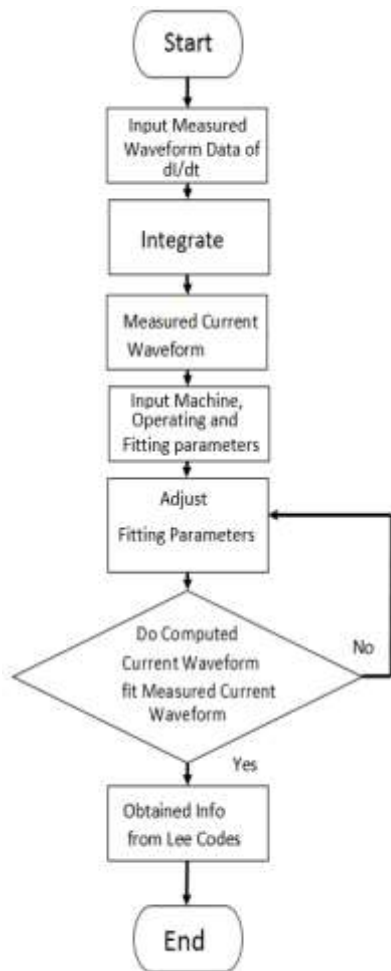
Start

Input Measured Waveform Data of dI/dt

Integrate

Measured Current Waveform

Input Machine, Operating and Fitting parameters

Adjust Fitting Parameters

Do Computed Current Waveform fit Measured Current Waveform

No

Yes

Obtained Info from Lee Codes

End